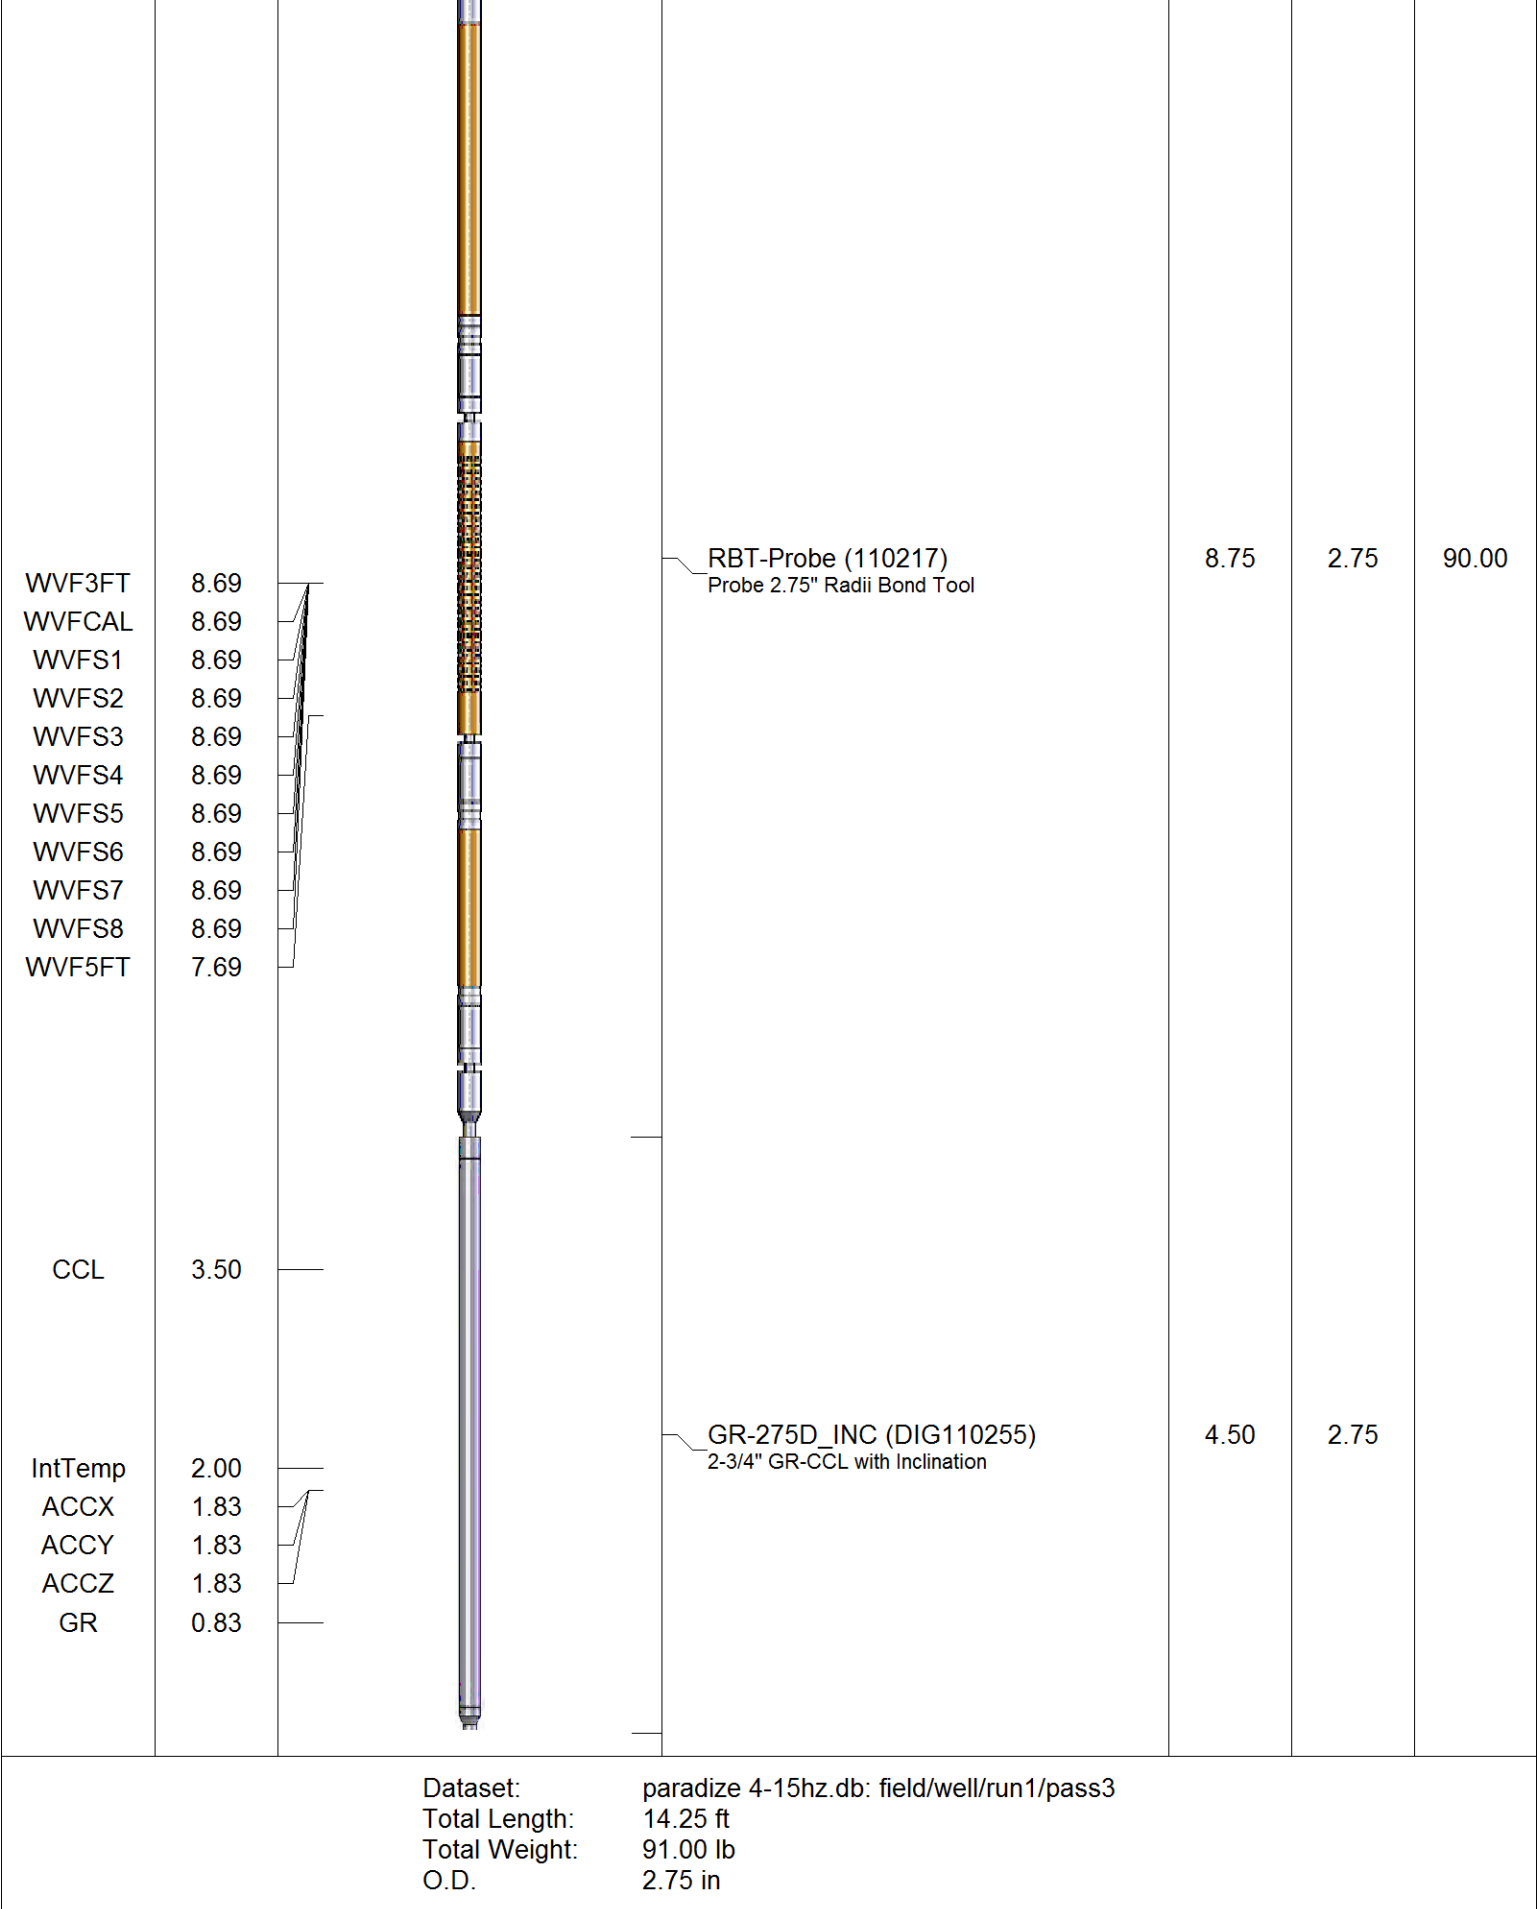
| | | | |
|---|---|---|---|
| RBT-Probe (110217) Probe 2.75" Radii Bond Tool | 8.75 | 2.75 | 90.00 |

WVF3FT 8.69
WVFCAL 8.69
WVFS1 8.69
WVFS2 8.69
WVFS3 8.69
WVFS4 8.69
WVFS5 8.69
WVFS6 8.69
WVFS7 8.69
WVFS8 8.69
WVF5FT 7.69

CCL 3.50

| | | |
|---|---|---|
| GR-275D_INC (DIG110255) 2-3/4" GR-CCL with Inclination | 4.50 | 2.75 |

IntTemp 2.00
ACCX 1.83
ACCY 1.83
ACCZ 1.83
GR 0.83

Dataset: paradize 4-15hz.db: field/well/run1/pass3
Total Length: 14.25 ft
Total Weight: 91.00 lb
O.D. 2.75 in